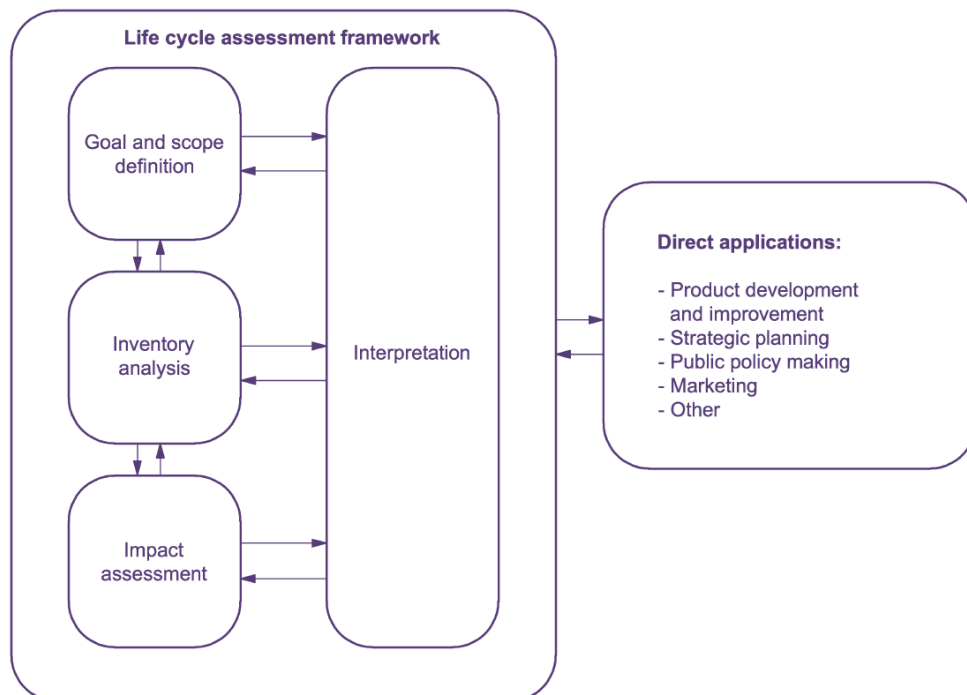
Life cycle assessment framework

Goal and scope definition

Inventory analysis

Impact assessment

Interpretation

Direct applications:

- Product development and improvement
- Strategic planning
- Public policy making
- Marketing
- Other